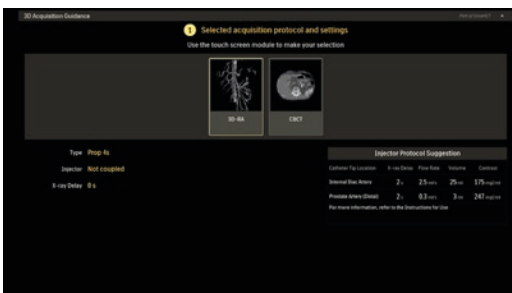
3D Acquisition Guidance

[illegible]

1 Selected acquisition protocol and settings

Use the touch screen module to make your selection

3D-RA

CBCT

Type Prop 4s

Injector Not coupled

X-ray Delay 0 s

Injector Protocol Suggestion

| Catheter Tip Location | X-ray Delay | Flow Rate | Volume | Contrast |
|---|---|---|---|---|
| Internal Iliac Artery | 2 s | 2.5 ml/s | 25 ml | 175 mgI/ml |
| Prostate Artery (Distal) | 2 s | 0.3 ml/s | 3 ml | 247 mgI/ml |

For more information, refer to the Instructions for Use